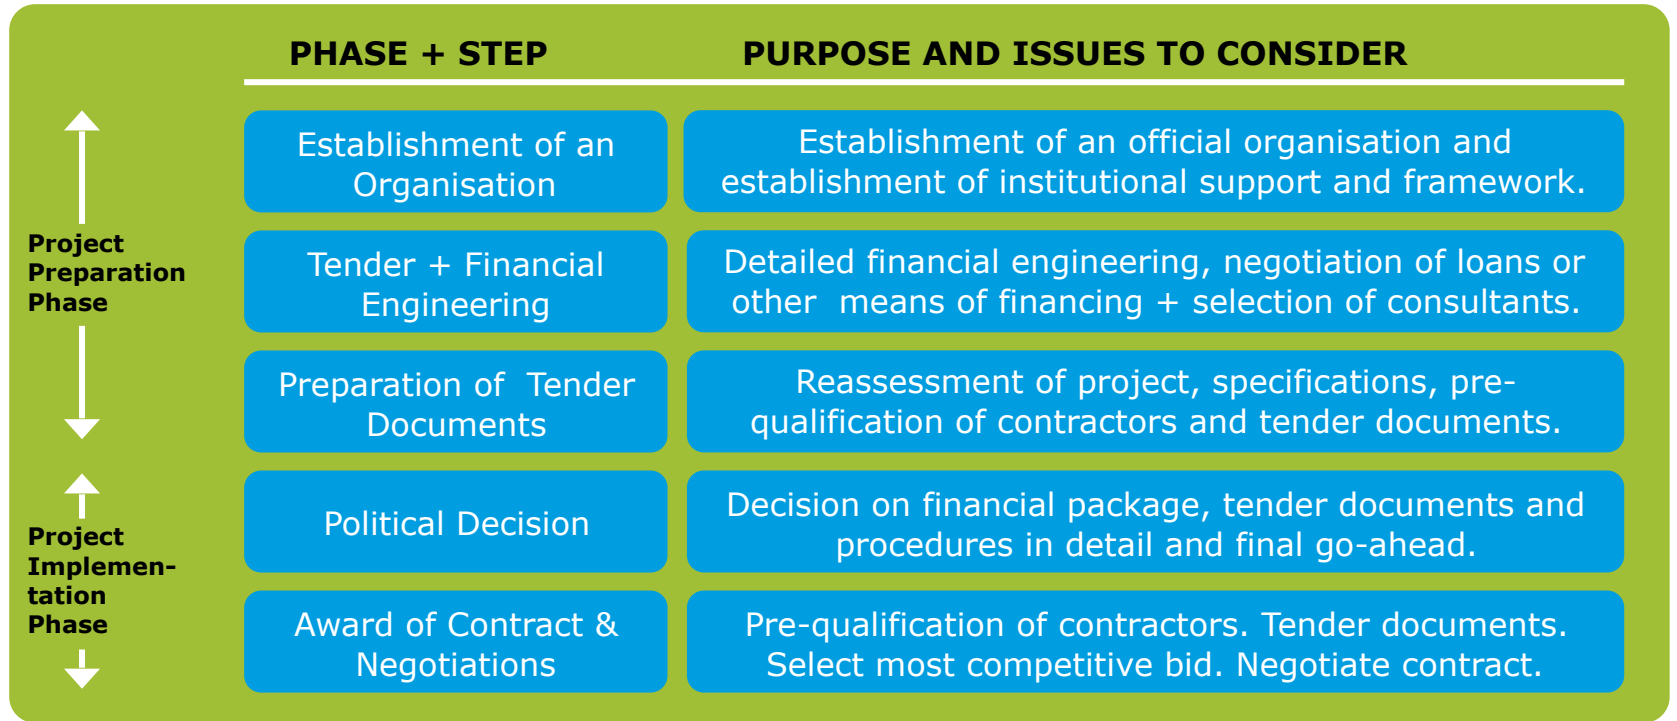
| | PHASE + STEP | PURPOSE AND ISSUES TO CONSIDER |
|---|---|---|
| Project Preparation Phase | Establishment of an Organisation | Establishment of an official organisation and establishment of institutional support and framework. |
| | Tender + Financial Engineering | Detailed financial engineering, negotiation of loans or other means of financing + selection of consultants. |
| | Preparation of Tender Documents | Reassessment of project, specifications, pre-qualification of contractors and tender documents. |
| Project Implementation Phase | Political Decision | Decision on financial package, tender documents and procedures in detail and final go-ahead. |
| | Award of Contract & Negotiations | Pre-qualification of contractors. Tender documents. Select most competitive bid. Negotiate contract. |